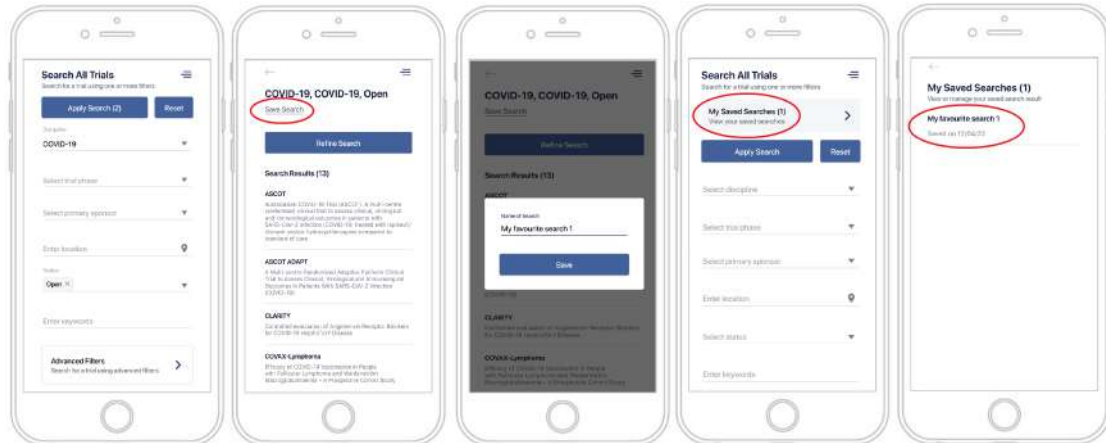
Search All Trials
Search for a trial using one or more filters

Apply Search (2)
Reset

Discipline
COVID-19

Select trial phase

Select primary sponsor

Enter location

Status
Open ×

Enter keywords

Advanced Filters
Search for a trial using advanced filters

COVID-19, COVID-19, Open
Save Search

Refine Search

Search Results (13)

ASCOT
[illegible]

ASCOT ADAPT
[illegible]

CLARITY
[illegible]

COVAX-Lymphoma
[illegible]

COVID-19, COVID-19, Open
Save Search

Refine Search

Search Results (13)

ASCOT

Name of Search
My favourite search 1

Save

CLARITY
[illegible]

COVAX-Lymphoma
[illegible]

Search All Trials
Search for a trial using one or more filters

My Saved Searches (1)
View your saved searches

Apply Search
Reset

Search discipline

Select trial phase

Select primary sponsor

Enter location

Select status

Enter keywords

My Saved Searches (1)
View or manage your saved search result

My favourite search 1
Saved on 13/04/22